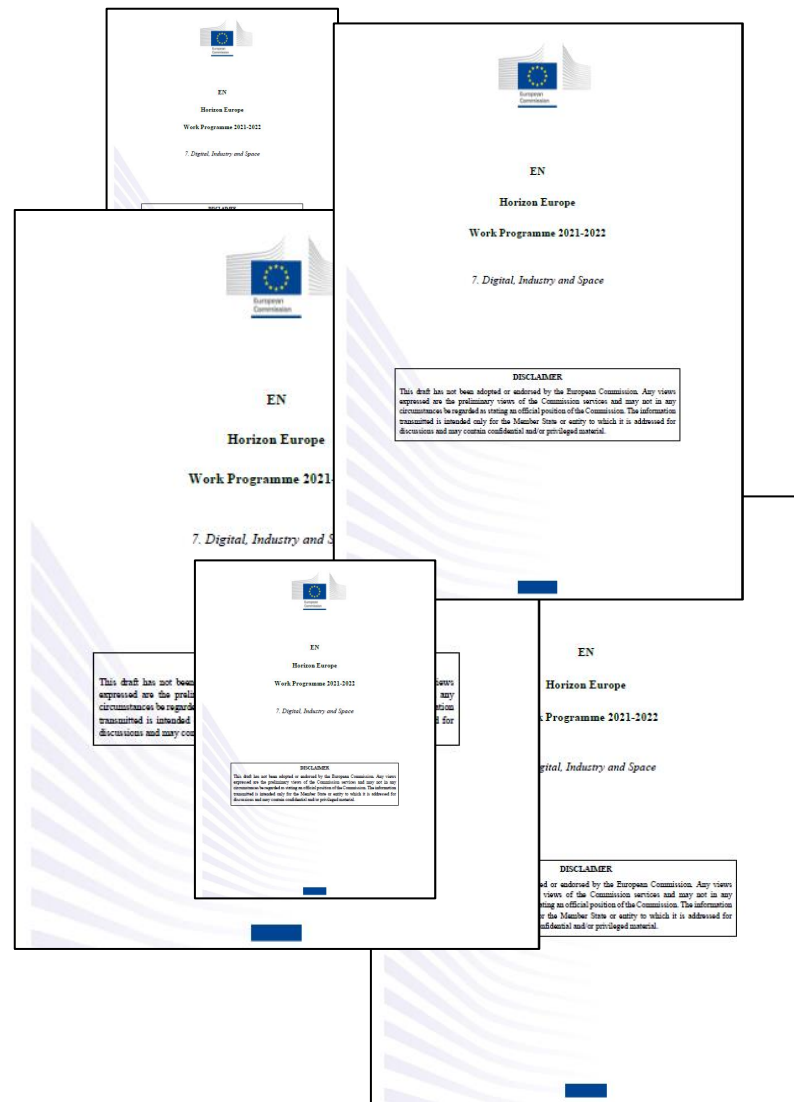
European Commission

EN

Horizon Europe

Work Programme 2021-2022

7. Digital, Industry and Space

DISCLAIMER

European Commission

EN

Horizon Europe

Work Programme 2021-2022

7. Digital, Industry and Space

DISCLAIMER
This draft has not been adopted or endorsed by the European Commission. Any views expressed are the preliminary views of the Commission services and may not in any circumstances be regarded as stating an official position of the Commission. The information transmitted is intended only for the Member State or entity to which it is addressed for discussions and may contain confidential and/or privileged material.

European Commission

EN

Horizon Europe

Work Programme 2021-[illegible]

7. Digital, Industry and S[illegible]

This draft has not bee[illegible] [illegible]iews expressed are the preli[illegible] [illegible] any circumstances be regard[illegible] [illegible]ation transmitted is intended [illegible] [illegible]d for discussions and may con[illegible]

European Commission

EN

Horizon Europe

Work Programme 2021-2022

7. Digital, Industry and Space

DISCLAIMER
This draft has not been adopted or endorsed by the European Commission. Any views expressed are the preliminary views of the Commission services and may not in any circumstances be regarded as stating an official position of the Commission. The information transmitted is intended only for the Member State or entity to which it is addressed for discussions and may contain confidential and/or privileged material.

EN

Horizon Europe

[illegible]k Programme 2021-2022

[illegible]gital, Industry and Space

DISCLAIMER
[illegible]ed or endorsed by the European Commission. Any views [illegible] views of the Commission services and may not in any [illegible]ting an official position of the Commission. The information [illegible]r the Member State or entity to which it is addressed for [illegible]onfidential and/or privileged material.